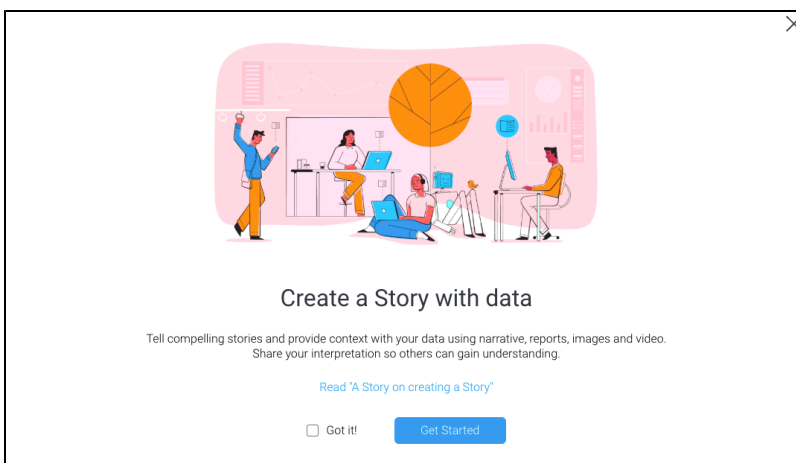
Create a Story with data

Tell compelling stories and provide context with your data using narrative, reports, images and video. Share your interpretation so others can gain understanding.

Read "A Story on creating a Story"

Got it!

Get Started